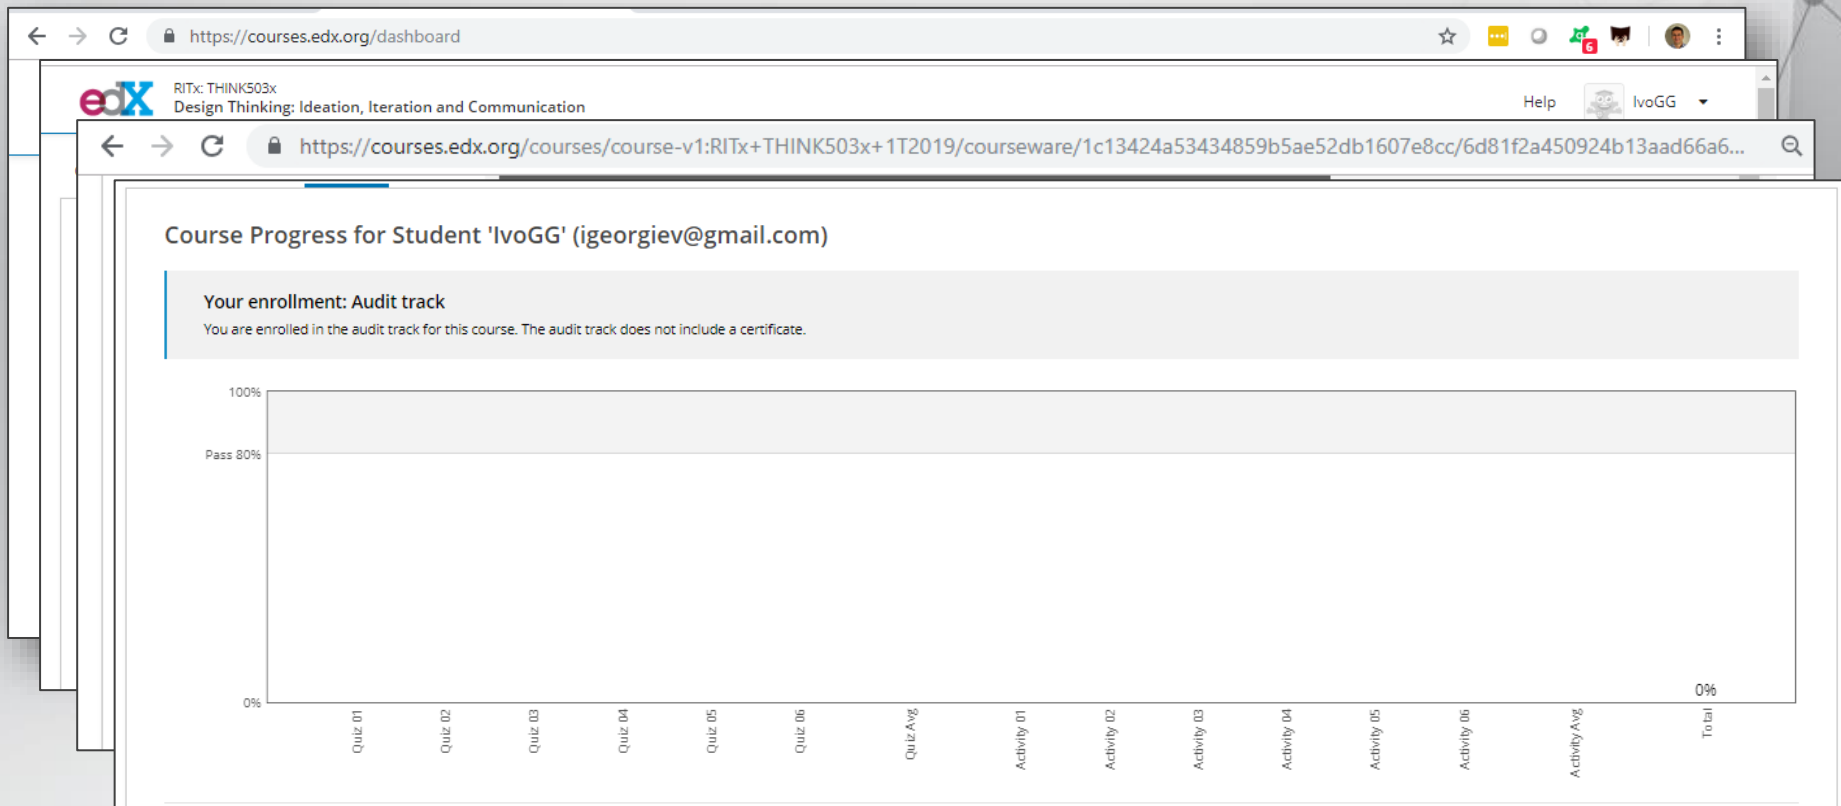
https://courses.edx.org/dashboard

edX RITx: THINK503x
Design Thinking: Ideation, Iteration and Communication

Help IvoGG

https://courses.edx.org/courses/course-v1:RITx+THINK503x+1T2019/courseware/1c13424a53434859b5ae52db1607e8cc/6d81f2a450924b13aad66a6...

Course Progress for Student 'IvoGG' (igeorgiev@gmail.com)

Your enrollment: Audit track

You are enrolled in the audit track for this course. The audit track does not include a certificate.

100%
Pass 80%
0%
0%

Quiz 01
Quiz 02
Quiz 03
Quiz 04
Quiz 05
Quiz 06
Quiz Avg
Activity 01
Activity 02
Activity 03
Activity 04
Activity 05
Activity 06
Activity Avg
Total